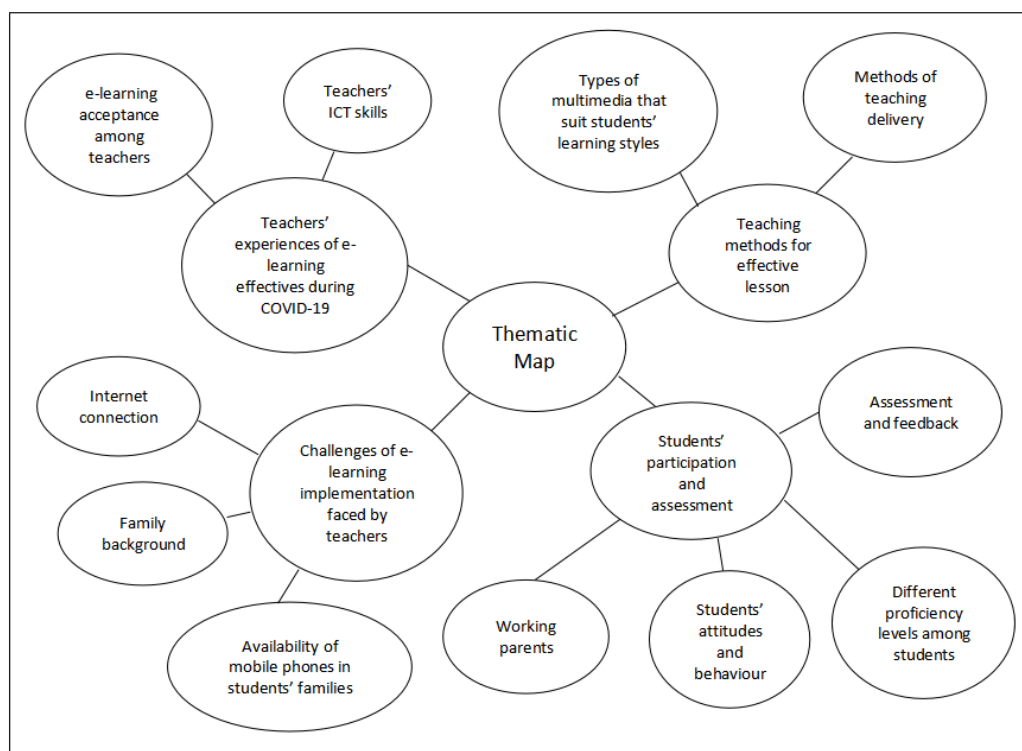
e-learning acceptance among teachers

Teachers' ICT skills

Types of multimedia that suit students' learning styles

Methods of teaching delivery

Teachers' experiences of e-learning effectives during COVID-19

Teaching methods for effective lesson

Thematic Map

Internet connection

Challenges of e-learning implementation faced by teachers

Students' participation and assessment

Assessment and feedback

Family background

Availability of mobile phones in students' families

Working parents

Students' attitudes and behaviour

Different proficiency levels among students